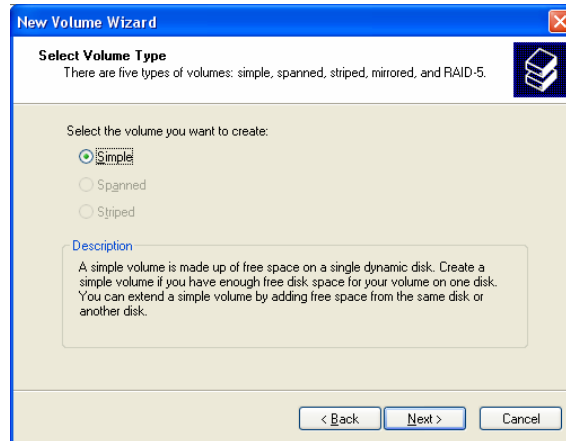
New Volume Wizard

Select Volume Type
There are five types of volumes: simple, spanned, striped, mirrored, and RAID-5.

Select the volume you want to create:

Simple

Spanned

Striped

Description

A simple volume is made up of free space on a single dynamic disk. Create a simple volume if you have enough free disk space for your volume on one disk. You can extend a simple volume by adding free space from the same disk or another disk.

< Back

Next >

Cancel